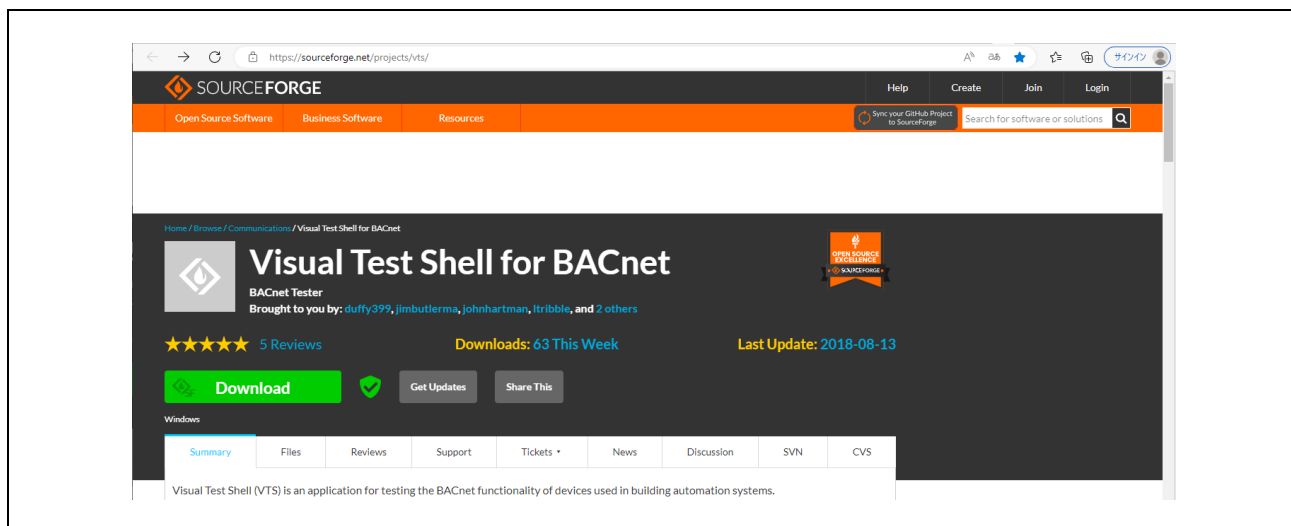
https://sourceforge.net/projects/vts/

サインイン

SOURCEFORGE

Help Create Join Login

Open Source Software Business Software Resources

Sync your GitHub Project to SourceForge

Search for software or solutions

Home / Browse / Communications / Visual Test Shell for BACnet

Visual Test Shell for BACnet

BACnet Tester

Brought to you by: duffy399, jimbutlerma, johnhartman, ltribble, and 2 others

OPEN SOURCE EXCELLENCE SOURCEFORGE

★★★★★ 5 Reviews

Downloads: 63 This Week

Last Update: 2018-08-13

Download

Get Updates

Share This

Windows

| Summary | Files | Reviews | Support | Tickets ▾ | News | Discussion | SVN | CVS |
|---|---|---|---|---|---|---|---|---|

Visual Test Shell (VTS) is an application for testing the BACnet functionality of devices used in building automation systems.